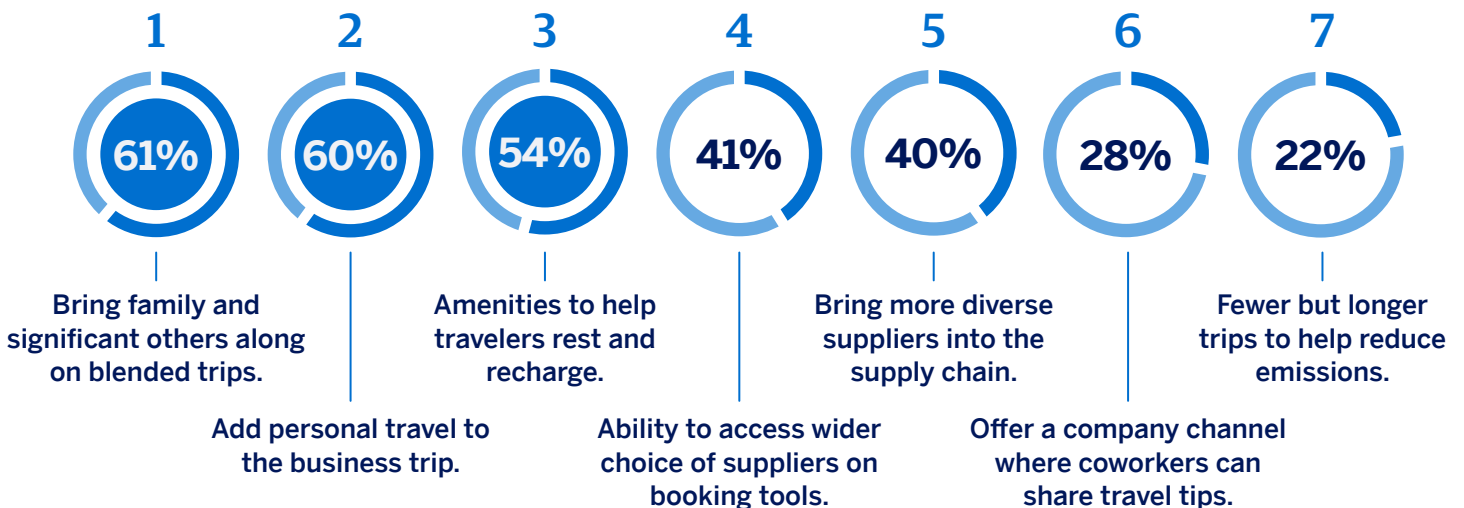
1
61%
Bring family and significant others along on blended trips.

2
60%
Add personal travel to the business trip.

3
54%
Amenities to help travelers rest and recharge.

4
41%
Ability to access wider choice of suppliers on booking tools.

5
40%
Bring more diverse suppliers into the supply chain.

6
28%
Offer a company channel where coworkers can share travel tips.

7
22%
Fewer but longer trips to help reduce emissions.